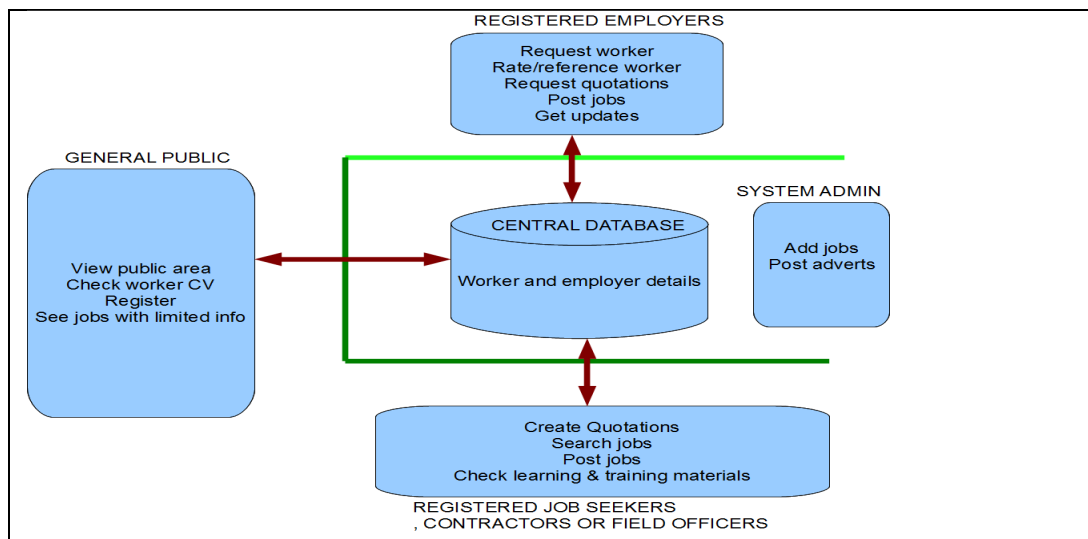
REGISTERED EMPLOYERS

Request worker
Rate/reference worker
Request quotations
Post jobs
Get updates

GENERAL PUBLIC

View public area
Check worker CV
Register
See jobs with limited info

CENTRAL DATABASE

Worker and employer details

SYSTEM ADMIN

Add jobs
Post adverts

Create Quotations
Search jobs
Post jobs
Check learning & training materials

REGISTERED JOB SEEKERS
, CONTRACTORS OR FIELD OFFICERS